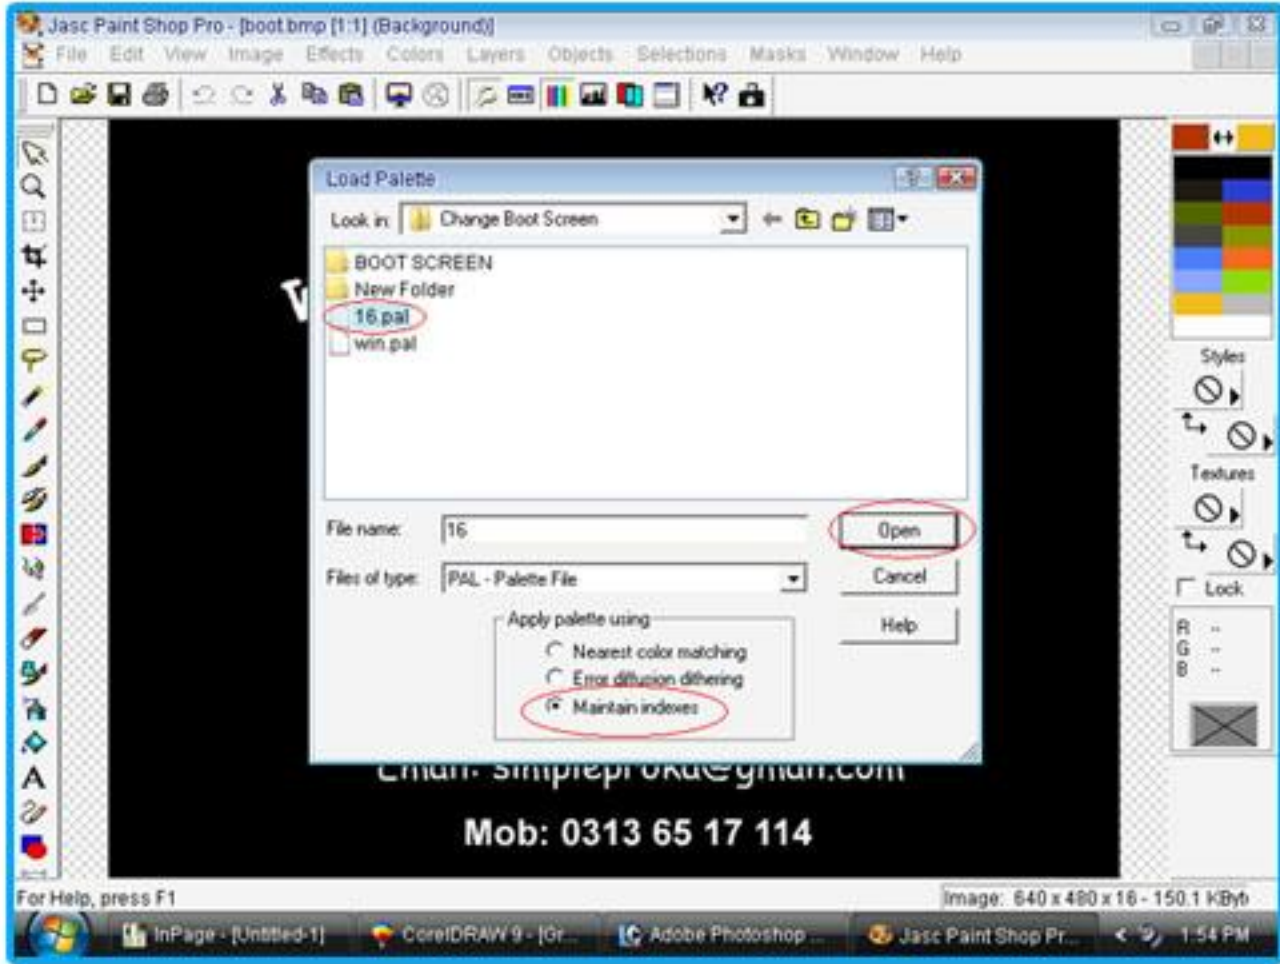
Jasc Paint Shop Pro - [boot.bmp [1:1] (Background)]

File Edit View Image Effects Colors Layers Objects Selections Masks Window Help

Load Palette

Look in: Change Boot Screen

BOOT SCREEN
New Folder
16.pal
win.pal

File name: 16
Files of type: PAL - Palette File

Open
Cancel
Help

Apply palette using
Nearest color matching
Error diffusion dithering
Maintain indexes

V

Email: simpleproka@gmail.com

Mob: 0313 65 17 114

Styles
Textures
Lock
R --
G --
B --

For Help, press F1
Image: 640 x 480 x 16 - 150.1 KByt

InPage - [Untitled-1]
CorelDRAW 9 - [Gr...
Adobe Photoshop ...
Jasc Paint Shop Pr...
1:54 PM